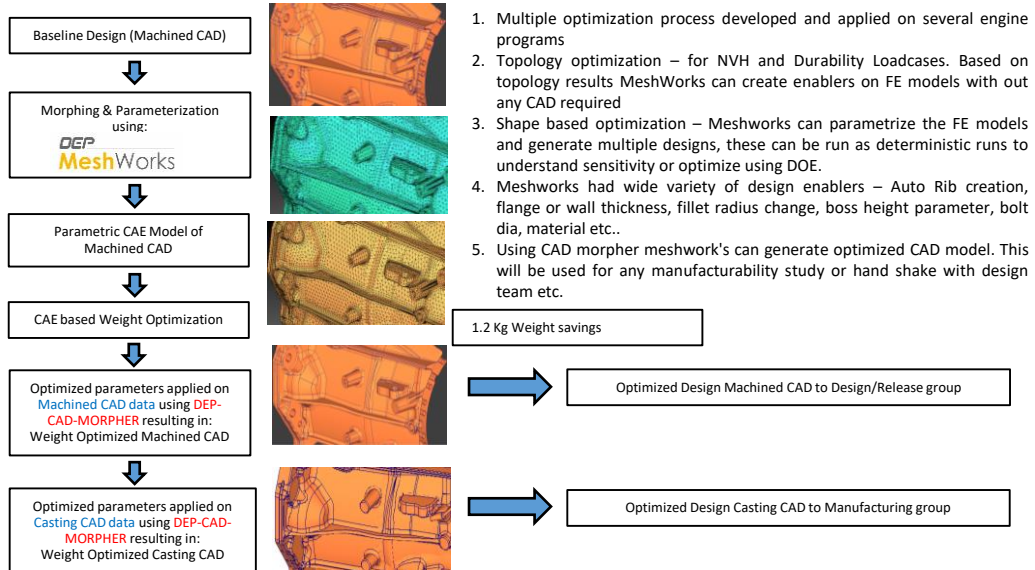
Baseline Design (Machined CAD)

Morphing & Parameterization using:

DEP MeshWorks

Parametric CAE Model of Machined CAD

CAE based Weight Optimization

Optimized parameters applied on Machined CAD data using DEP-CAD-MORPHER resulting in: Weight Optimized Machined CAD

Optimized parameters applied on Casting CAD data using DEP-CAD-MORPHER resulting in: Weight Optimized Casting CAD

1. Multiple optimization process developed and applied on several engine programs
2. Topology optimization – for NVH and Durability Loadcases. Based on topology results MeshWorks can create enablers on FE models with out any CAD required
3. Shape based optimization – Meshworks can parametrize the FE models and generate multiple designs, these can be run as deterministic runs to understand sensitivity or optimize using DOE.
4. Meshworks had wide variety of design enablers – Auto Rib creation, flange or wall thickness, fillet radius change, boss height parameter, bolt dia, material etc..
5. Using CAD morpher meshwork's can generate optimized CAD model. This will be used for any manufacturability study or hand shake with design team etc.

1.2 Kg Weight savings

Optimized Design Machined CAD to Design/Release group

Optimized Design Casting CAD to Manufacturing group